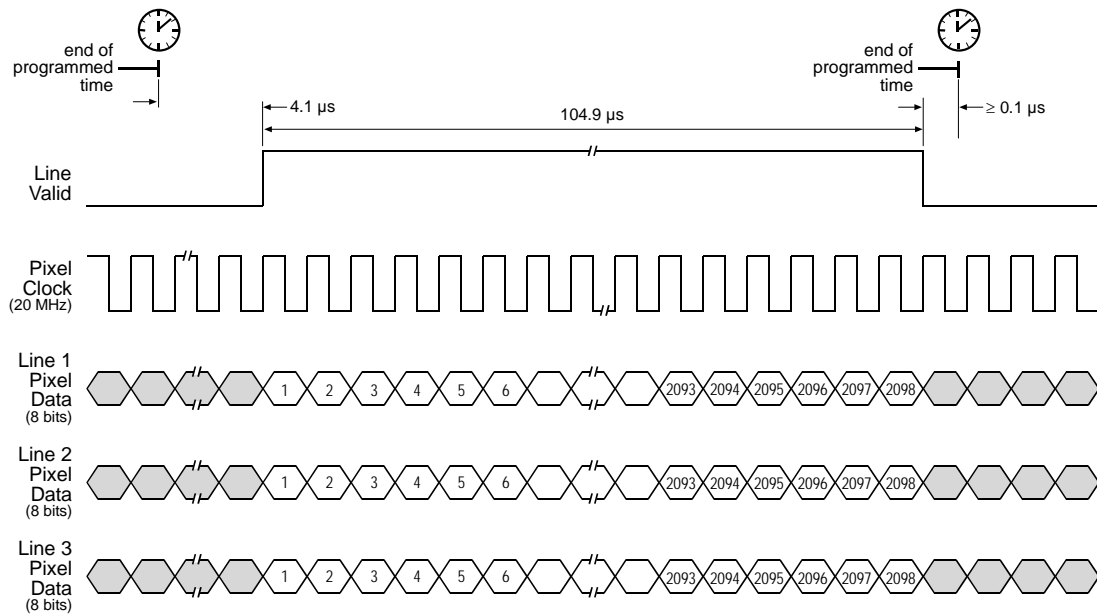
end of programmed time

end of programmed time

4.1 µs

104.9 µs

≥ 0.1 µs

Line Valid

Pixel Clock (20 MHz)

Line 1 Pixel Data (8 bits)

1 2 3 4 5 6 2093 2094 2095 2096 2097 2098

Line 2 Pixel Data (8 bits)

1 2 3 4 5 6 2093 2094 2095 2096 2097 2098

Line 3 Pixel Data (8 bits)

1 2 3 4 5 6 2093 2094 2095 2096 2097 2098